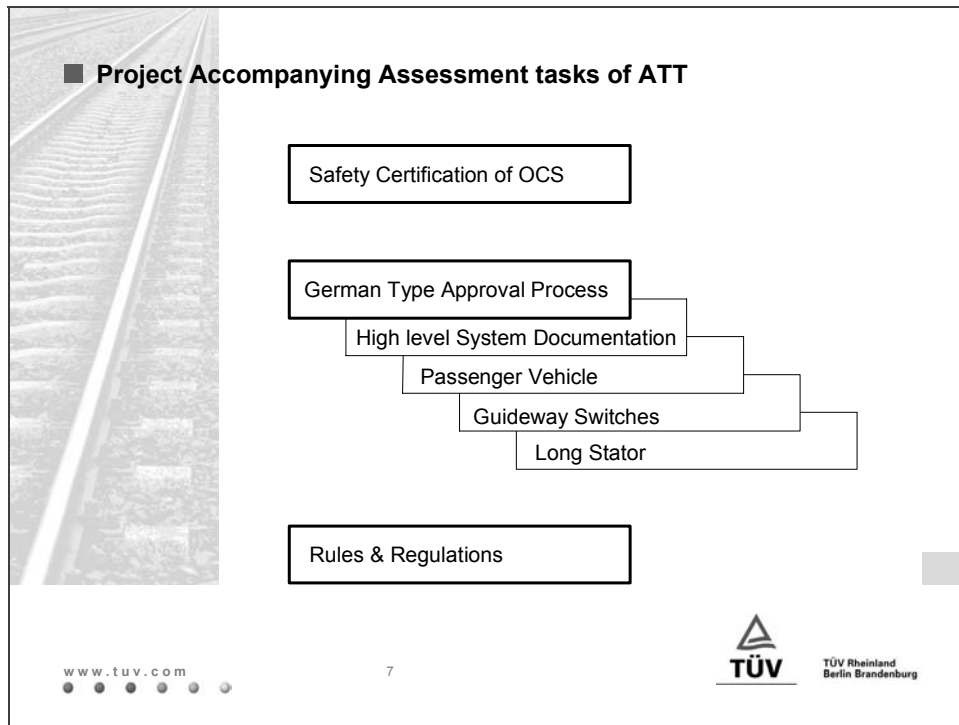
Project Accompanying Assessment tasks of ATT

Safety Certification of OCS

German Type Approval Process

High level System Documentation

Passenger Vehicle

Guideway Switches

Long Stator

Rules & Regulations

www.tuv.com

7

TÜV

TÜV Rheinland
Berlin Brandenburg